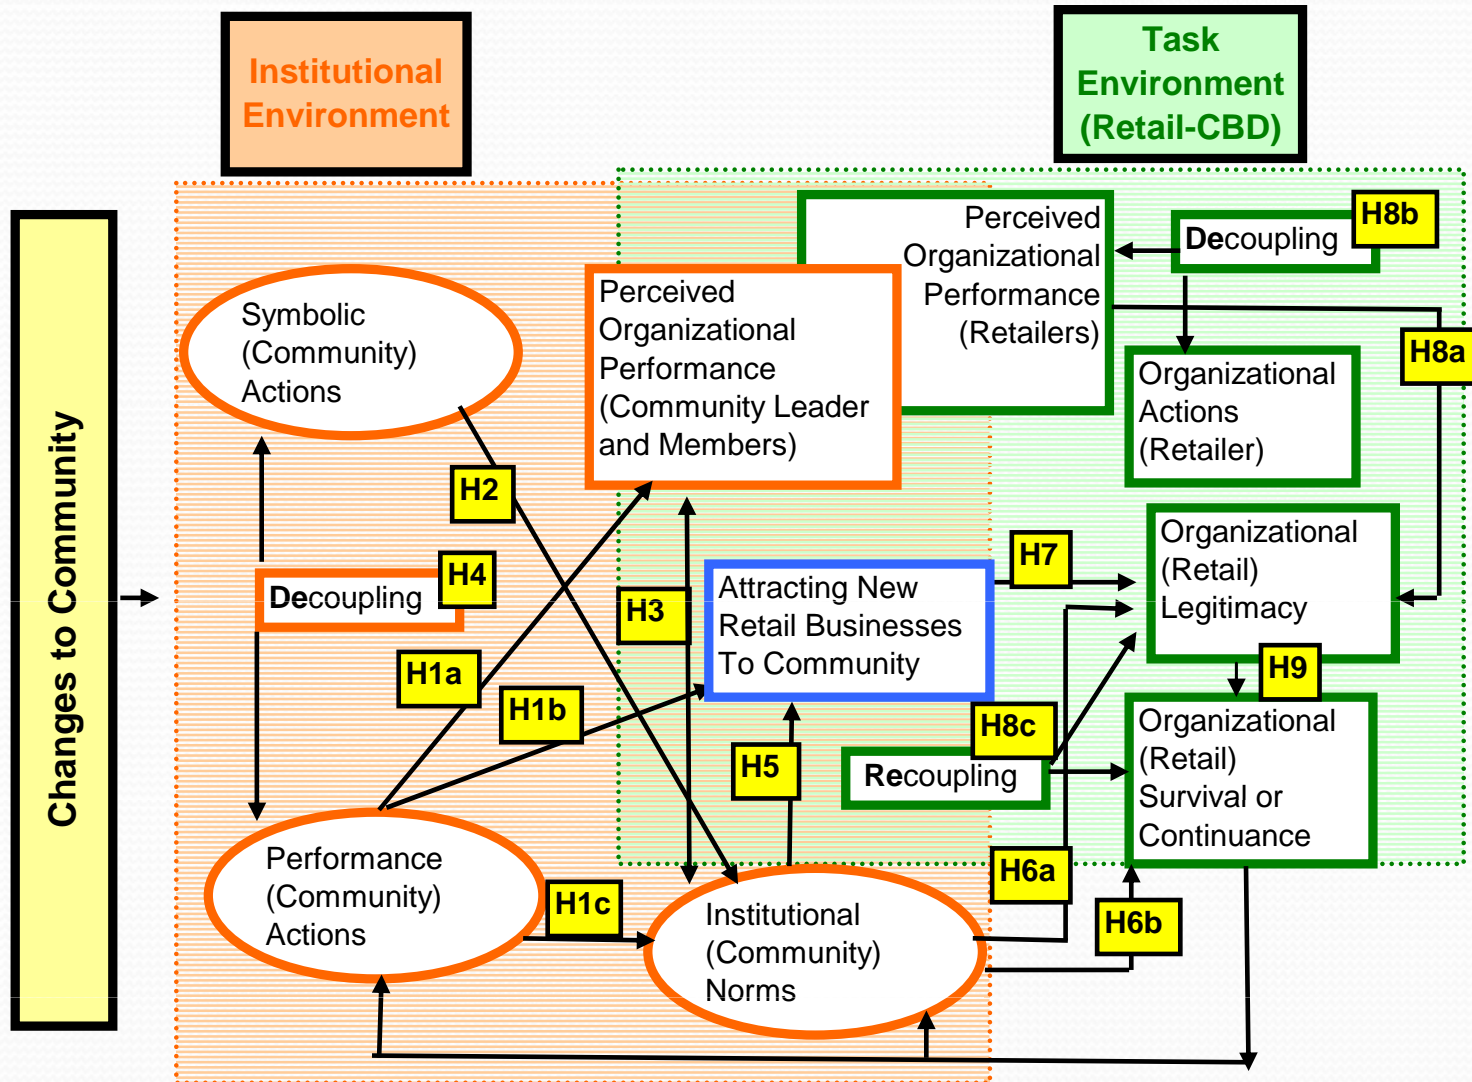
Institutional Environment

Task Environment (Retail-CBD)

Changes to Community

Symbolic (Community) Actions

Perceived Organizational Performance (Community Leader and Members)

Perceived Organizational Performance (Retailers)

Decoupling

H8b

Organizational Actions (Retailer)

H8a

H2

H4

Decoupling

H3

Attracting New Retail Businesses To Community

H7

Organizational (Retail) Legitimacy

H9

H1a

H1b

H8c

Organizational (Retail) Survival or Continuance

H5

Recoupling

Performance (Community) Actions

H1c

Institutional (Community) Norms

H6a

H6b